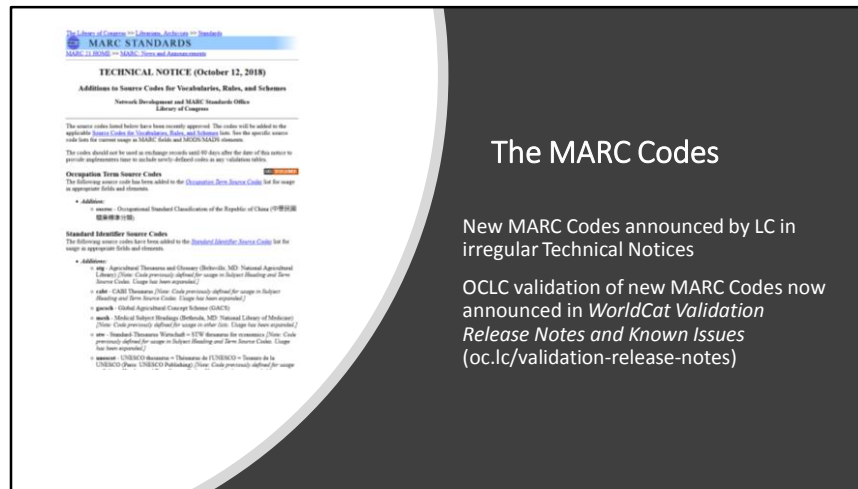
The Library of Congress >> Librarians, Archivists >> Standards

MARC STANDARDS

MARC 21 HOME >> MARC News and Announcements

TECHNICAL NOTICE (October 12, 2018)

Additions to Source Codes for Vocabularies, Rules, and Schemes

Network Development and MARC Standards Office
Library of Congress

The source codes listed below have been recently approved. The codes will be added to the applicable Source Codes for Vocabularies, Rules, and Schemes lists. See the specific source code lists for current usage in MARC fields and MODS/MADS elements.

The codes should not be used in exchange records until 60 days after the date of this notice to provide implementers time to include newly-defined codes in any validation tables.

Occupation Term Source Codes

The following source code has been added to the Occupation Term Source Codes list for usage in appropriate fields and elements.

• Addition:
 ◦ oscroc - Occupational Standard Classification of the Republic of China (中華民國職業標準分類)

Standard Identifier Source Codes

The following source codes have been added to the Standard Identifier Source Codes list for usage in appropriate fields and elements.

• Additions:
 ◦ aog - Agricultural Thesaurus and Glossary (Beltsville, MD: National Agricultural Library) [Note: Code previously defined for usage in Subject Heading and Term Source Codes. Usage has been expanded.]
 ◦ cabt - CABI Thesaurus [Note: Code previously defined for usage in Subject Heading and Term Source Codes. Usage has been expanded.]
 ◦ gacsch - Global Agricultural Concept Scheme (GACS)
 ◦ mesh - Medical Subject Headings (Bethesda, MD: National Library of Medicine) [Note: Code previously defined for usage in other lists. Usage has been expanded.]
 ◦ stw - Standard-Thesaurus Wirtschaft = STW thesaurus for economics [Note: Code previously defined for usage in Subject Heading and Term Source Codes. Usage has been expanded.]
 ◦ unescot - UNESCO thesaurus = Thésaurus de l'UNESCO = Tesauro de la UNESCO (Paris: UNESCO Publishing) [Note: Code previously defined for usage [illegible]

The MARC Codes

New MARC Codes announced by LC in irregular Technical Notices

OCLC validation of new MARC Codes now announced in *WorldCat Validation Release Notes and Known Issues* (oc.lc/validation-release-notes)